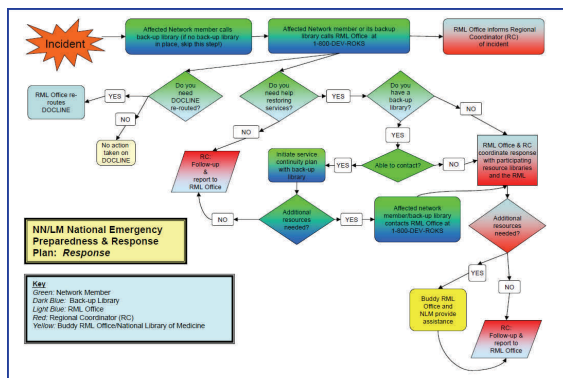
Incident

Affected Network member calls back-up library (if no back-up library in place, skip this step)

Affected Network member or its backup library calls RML Office at 1-800-DEV-ROKS

RML Office informs Regional Coordinator (RC) of incident

RML Office re-routes DOCLINE

YES

Do you need DOCLINE re-routed?

NO

No action taken on DOCLINE

Do you need help restoring services?

YES

Do you have a back-up library?

NO

NO

YES

RC: Follow-up & report to RML Office

Initiate service continuity plan with back-up library

YES

Able to contact?

NO

RML Office & RC coordinate response with participating resource libraries and the RML

NO

Additional resources needed?

YES

Affected network member/back-up library contacts RML Office at 1-800-DEV-ROKS

Additional resources needed?

NN/LM National Emergency Preparedness & Response Plan: Response

YES

NO

Buddy RML Office and NLM provide assistance

RC: Follow-up & report to RML Office

Key
Green: Network Member
Dark Blue: Back-up Library
Light Blue: RML Office
Red: Regional Coordinator (RC)
Yellow: Buddy RML Office/National Library of Medicine